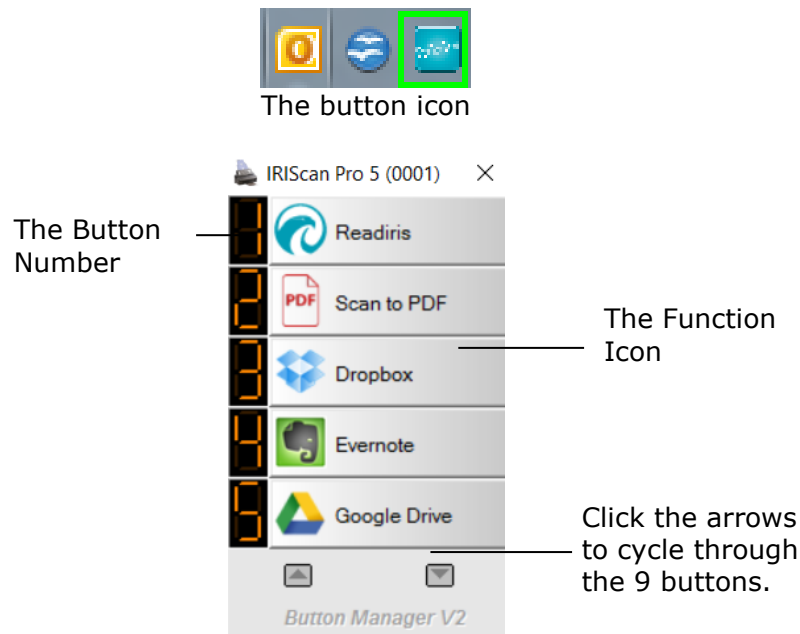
The button icon

IRIScan Pro 5 (0001) ×

The Button Number

1 Readiris
2 PDF Scan to PDF
3 Dropbox
4 Evernote
5 Google Drive

The Function Icon

Click the arrows to cycle through the 9 buttons.

Button Manager V2